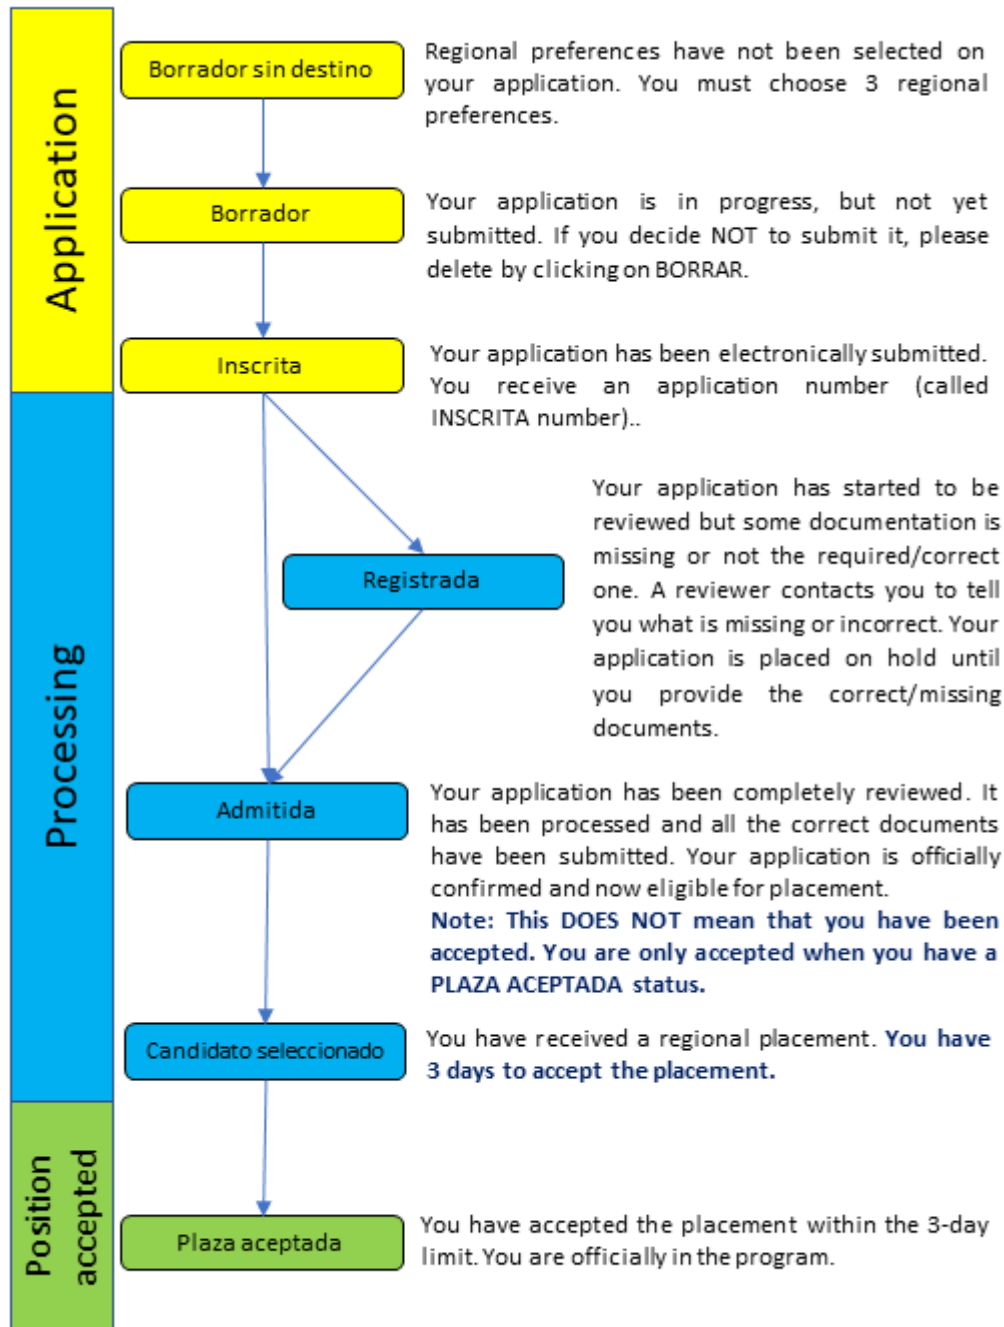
Application

Borrador sin destino

Regional preferences have not been selected on your application. You must choose 3 regional preferences.

Borrador

Your application is in progress, but not yet submitted. If you decide NOT to submit it, please delete by clicking on BORRAR.

Inscrita

Your application has been electronically submitted. You receive an application number (called INSCRITA number)..

Processing

Registrada

Your application has started to be reviewed but some documentation is missing or not the required/correct one. A reviewer contacts you to tell you what is missing or incorrect. Your application is placed on hold until you provide the correct/missing documents.

Admitida

Your application has been completely reviewed. It has been processed and all the correct documents have been submitted. Your application is officially confirmed and now eligible for placement.
Note: This DOES NOT mean that you have been accepted. You are only accepted when you have a PLAZA ACEPTADA status.

Candidato seleccionado

You have received a regional placement. You have 3 days to accept the placement.

Position accepted

Plaza aceptada

You have accepted the placement within the 3-day limit. You are officially in the program.